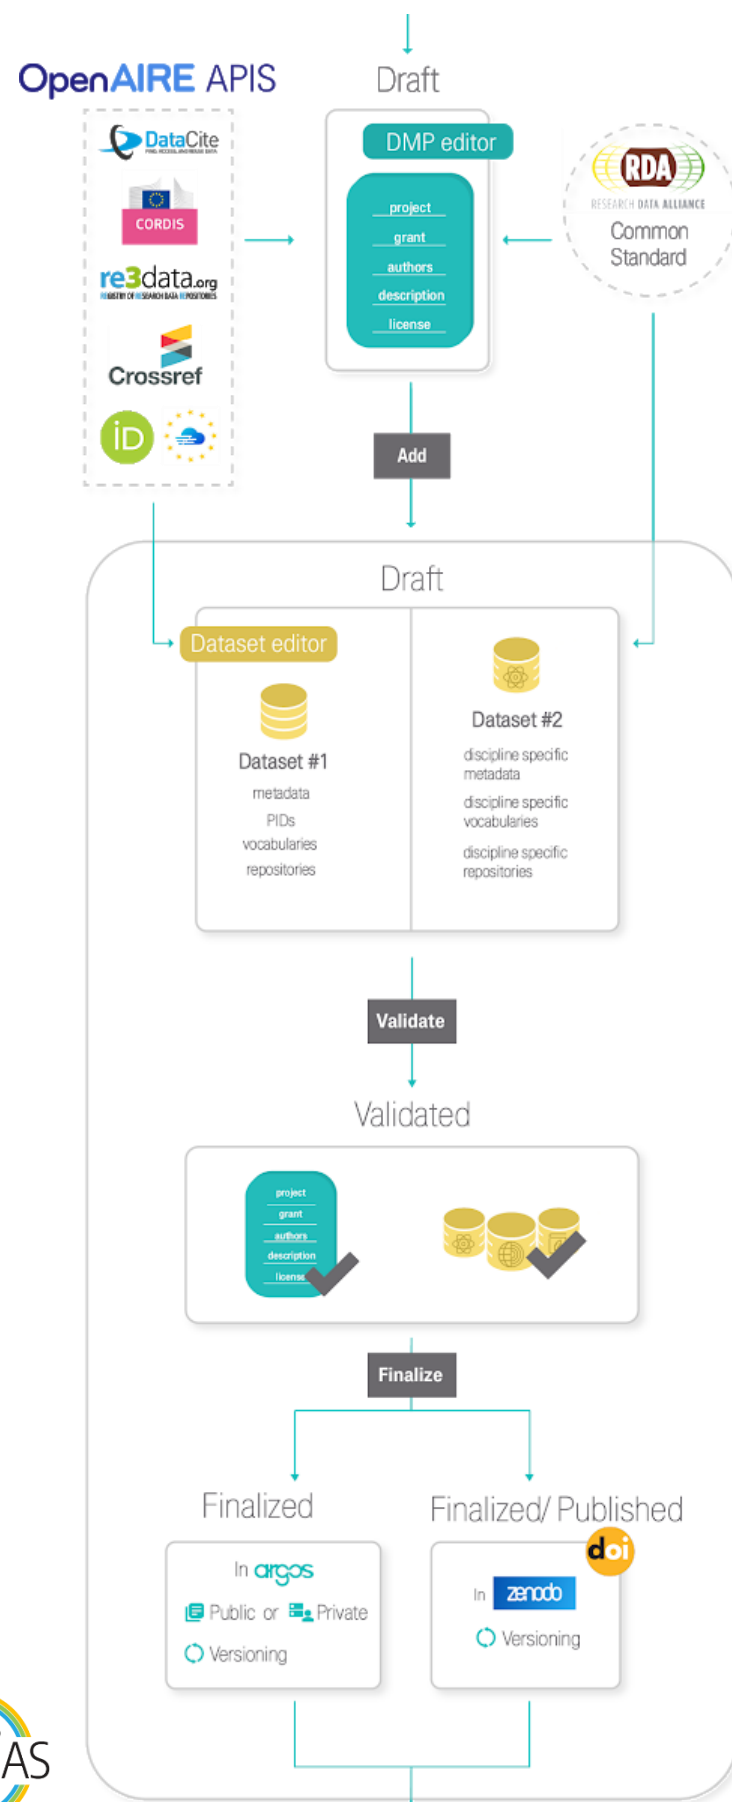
OpenAIRE APIS

DataCite

CORDIS

re3data.org

Crossref

iD

Draft

DMP editor

project
grant
authors
description
license

RDA
RESEARCH DATA ALLIANCE
Common Standard

Add

Draft

Dataset editor

Dataset #1
metadata
PIDs
vocabularies
repositories

Dataset #2
discipline specific metadata
discipline specific vocabularies
discipline specific repositories

Validate

Validated

project
grant
authors
description
license

Finalize

Finalized

In argos
Public or Private
Versioning

Finalized/ Published

doi

In zenodo
Versioning

AS